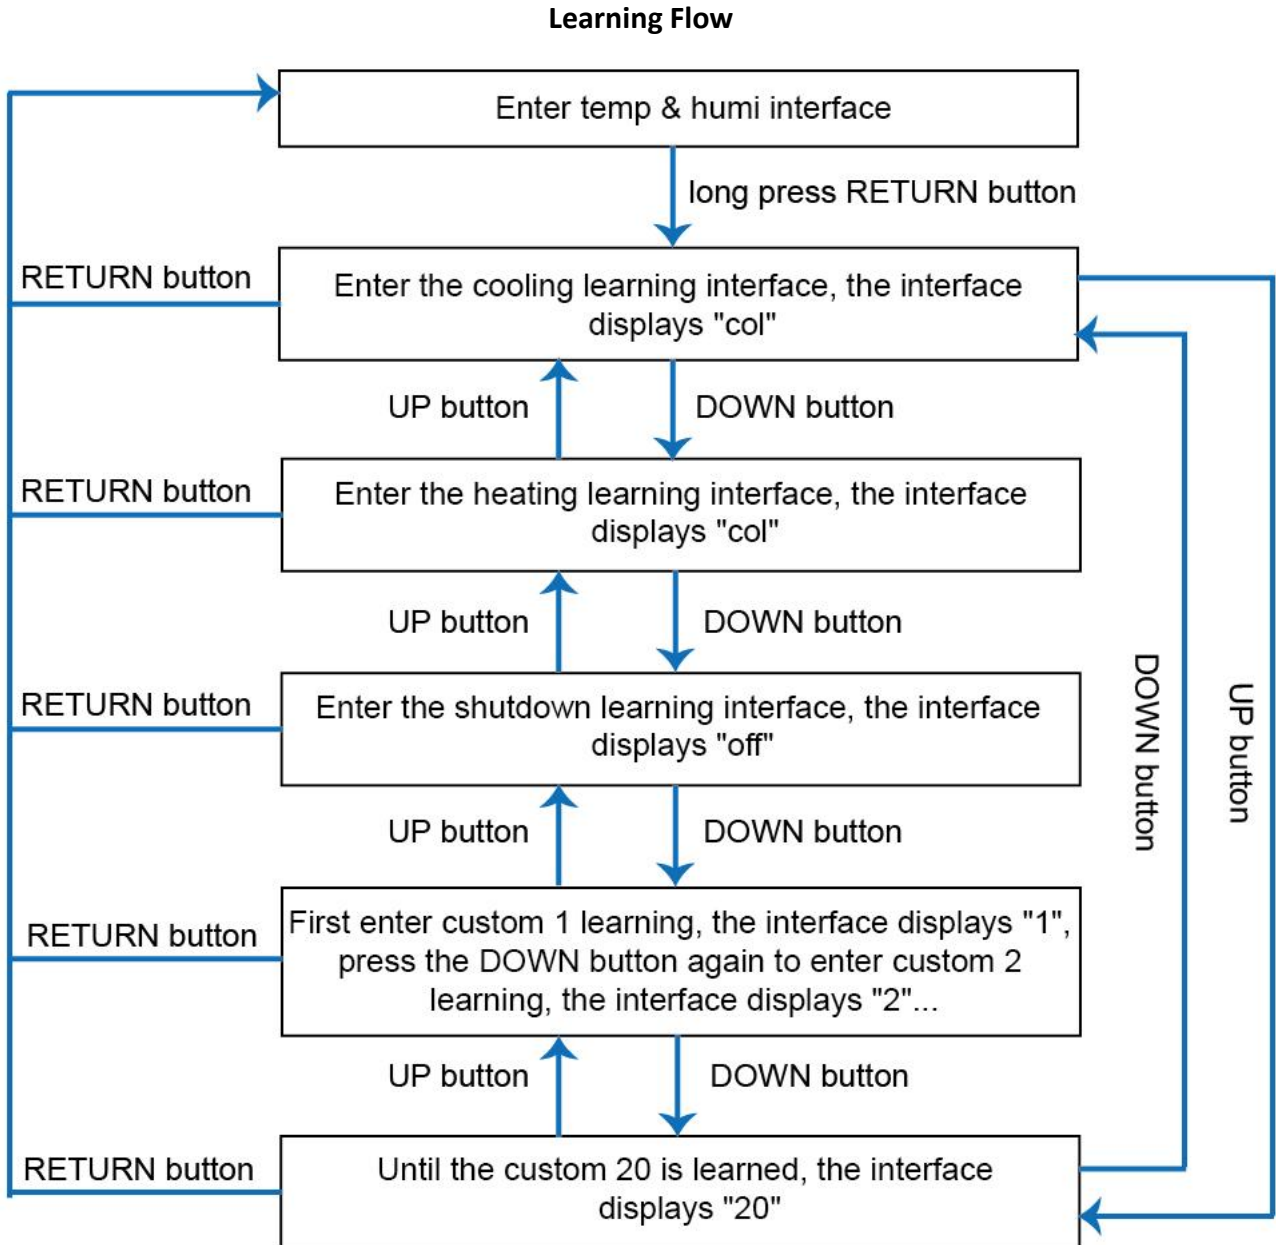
Learning Flow

Enter temp & humi interface

long press RETURN button

RETURN button

Enter the cooling learning interface, the interface displays "col"

UP button

DOWN button

RETURN button

Enter the heating learning interface, the interface displays "col"

UP button

DOWN button

RETURN button

Enter the shutdown learning interface, the interface displays "off"

UP button

DOWN button

RETURN button

First enter custom 1 learning, the interface displays "1", press the DOWN button again to enter custom 2 learning, the interface displays "2"...

UP button

DOWN button

RETURN button

Until the custom 20 is learned, the interface displays "20"

DOWN button

UP button